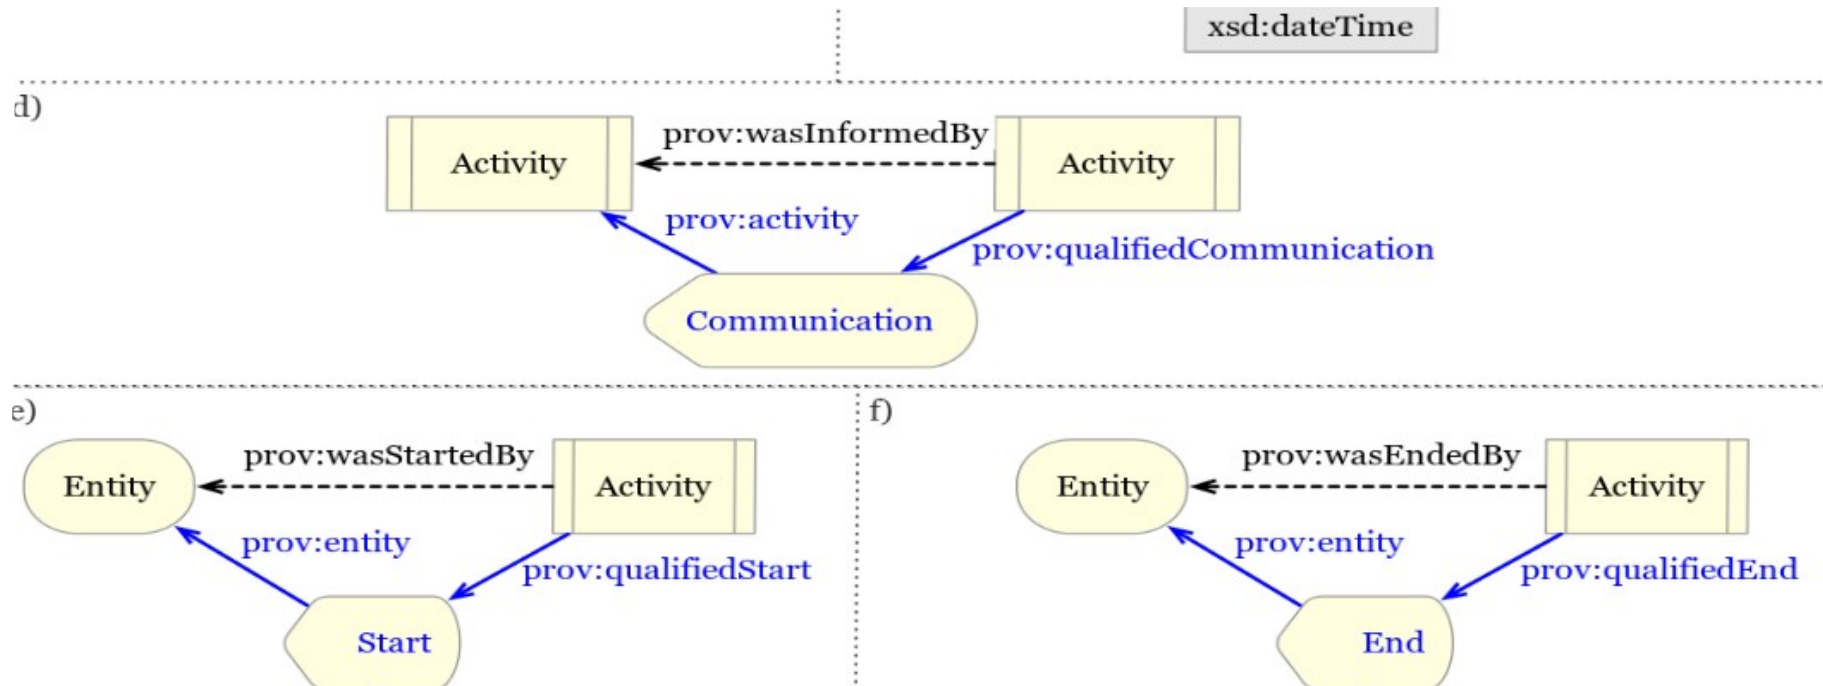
xsd:dateTime

d)

Activity

prov:wasInformedBy

Activity

prov:activity

prov:qualifiedCommunication

Communication

e)

Entity

prov:wasStartedBy

Activity

prov:entity

prov:qualifiedStart

Start

f)

Entity

prov:wasEndedBy

Activity

prov:entity

prov:qualifiedEnd

End